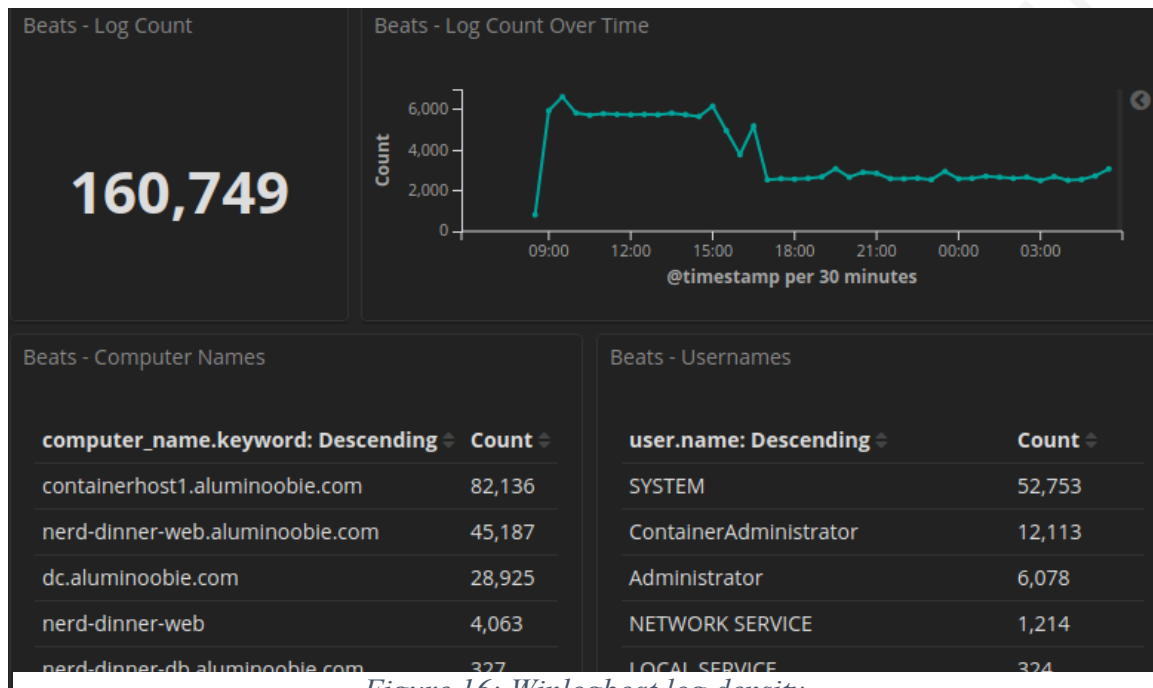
Beats - Log Count

160,749

Beats - Log Count Over Time

6,000
4,000
2,000
0
Count
09:00 12:00 15:00 18:00 21:00 00:00 03:00
@timestamp per 30 minutes

Beats - Computer Names

| computer_name.keyword: Descending | Count |
|---|---|
| containerhost1.aluminoobie.com | 82,136 |
| nerd-dinner-web.aluminoobie.com | 45,187 |
| dc.aluminoobie.com | 28,925 |
| nerd-dinner-web | 4,063 |
| nerd-dinner-db.aluminoobie.com | 327 |

Beats - Usernames

| user.name: Descending | Count |
|---|---|
| SYSTEM | 52,753 |
| ContainerAdministrator | 12,113 |
| Administrator | 6,078 |
| NETWORK SERVICE | 1,214 |
| LOCAL SERVICE | 324 |

Figure 16: Winlogbeat log density